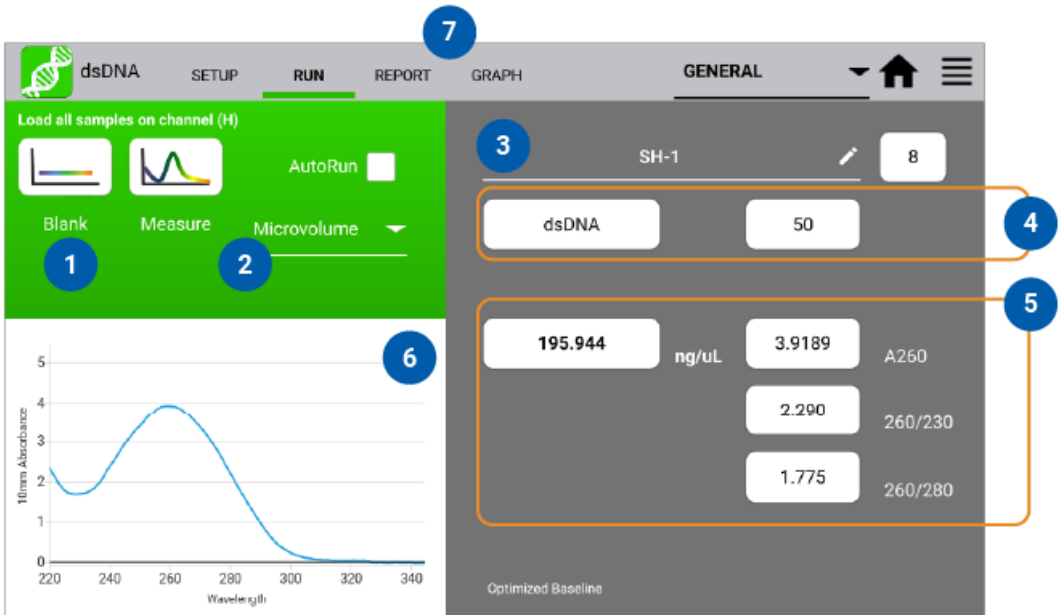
7

dsDNA SETUP RUN REPORT GRAPH GENERAL

Load all samples on channel (H)

AutoRun

Blank Measure Microvolume

1 2

3 SH-1 8

dsDNA 50 4

5

195.944 ng/uL 3.9189 A260

2.290 260/230

1.775 260/280

6

10mm Absorbance

5
4
3
2
1
0

220 240 260 280 300 320 340

Wavelength

Optimized Baseline